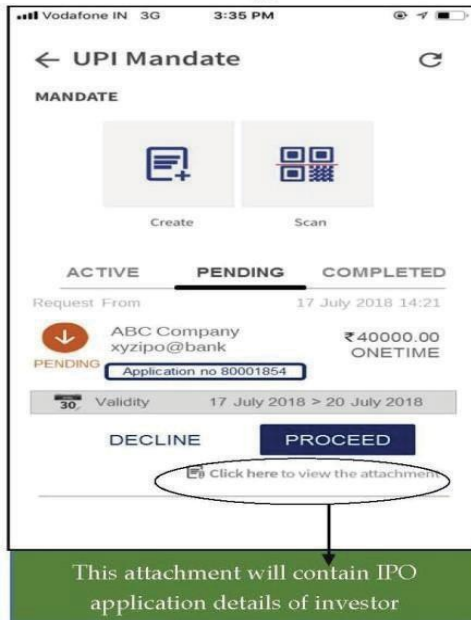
Vodafone IN 3G 3:35 PM

← UPI Mandate

MANDATE

Create

Scan

ACTIVE PENDING COMPLETED

Request From 17 July 2018 14:21

ABC Company
xyzipo@bank

₹40000.00
ONETIME

PENDING

Application no 80001854

30 Validity 17 July 2018 > 20 July 2018

DECLINE

PROCEED

Click here to view the attachment

This attachment will contain IPO application details of investor